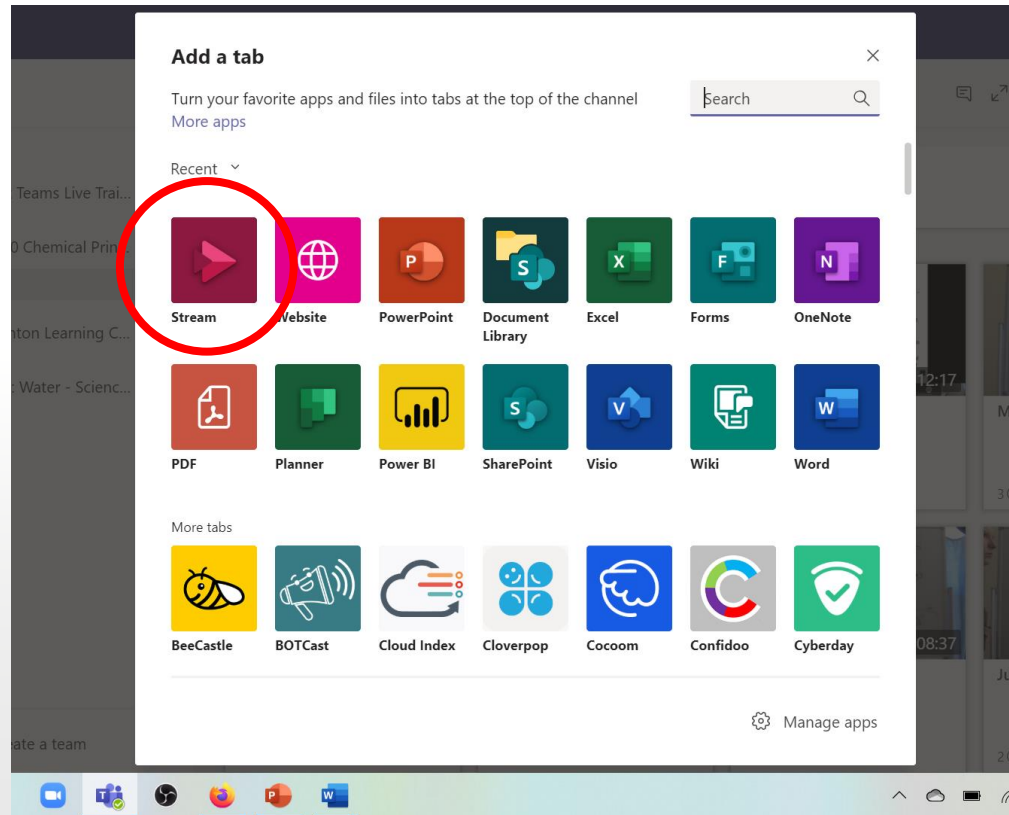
Teams Live Trai...
0 Chemical Prin...
nton Learning C...
: Water - Scienc...
eate a team

Add a tab

Turn your favorite apps and files into tabs at the top of the channel
More apps

Search

Recent

Stream
Website
PowerPoint
Document Library
Excel
Forms
OneNote

PDF
Planner
Power BI
SharePoint
Visio
Wiki
Word

More tabs

BeeCastle
BOTCast
Cloud Index
Cloverpop
Cocoom
Confidoo
Cyberday

Manage apps

12:17
M
30
08:37
Ju